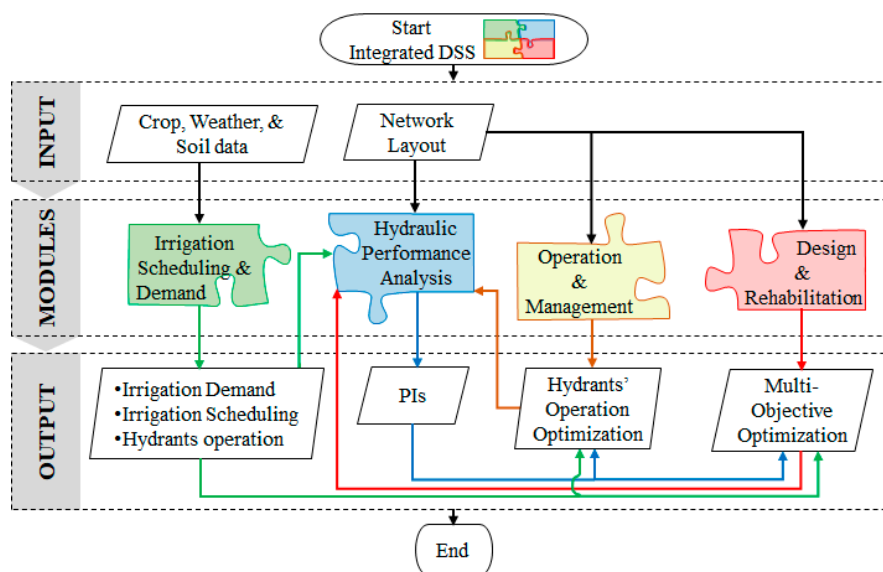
Start
Integrated DSS

INPUT

Crop, Weather, & Soil data

Network Layout

MODULES

Irrigation Scheduling & Demand

Hydraulic Performance Analysis

Operation & Management

Design & Rehabilitation

OUTPUT

•Irrigation Demand
•Irrigation Scheduling
•Hydrants operation

PIs

Hydrants' Operation Optimization

Multi-Objective Optimization

End